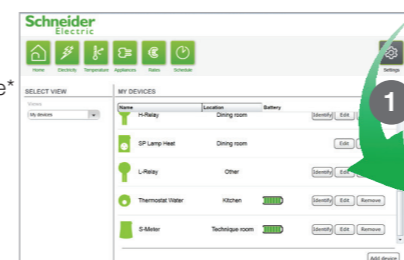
Schneider Electric

Home Electricity Temperature Appliances Rates Schedule

Settings

e*

SELECT VIEW

Views

My devices

MY DEVICES

| Name | Location | Battery | |
|---|---|---|---|
| H-Relay | Dining room | | Identify Edit |
| SP Lamp Heat | Dining room | | Edit |
| L-Relay | Other | | Identify Edit |
| Thermostat Water | Kitchen | | Identify Edit Remove |
| S-Meter | Technique room | | Identify Edit Remove |

1

Add device